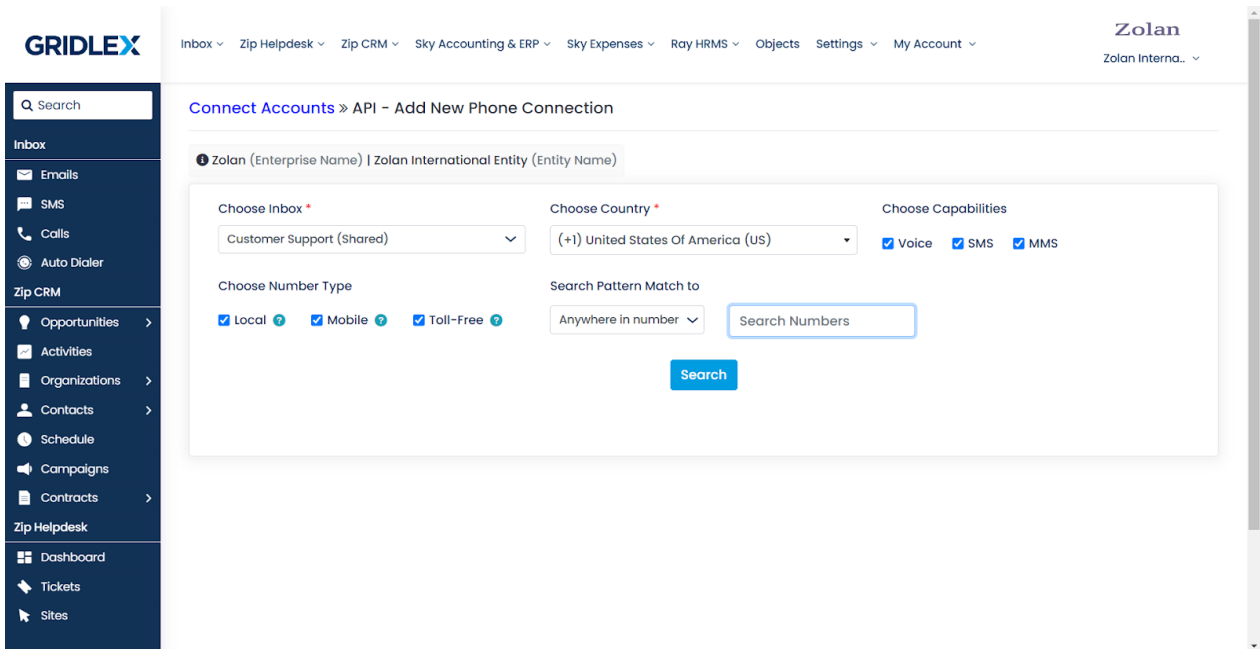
GRIDLEX

Inbox Zip Helpdesk Zip CRM Sky Accounting & ERP Sky Expenses Ray HRMS Objects Settings My Account

Zolan
Zolan Interna..

Search

Inbox
Emails
SMS
Calls
Auto Dialer
Zip CRM
Opportunities
Activities
Organizations
Contacts
Schedule
Campaigns
Contracts
Zip Helpdesk
Dashboard
Tickets
Sites

Connect Accounts » API - Add New Phone Connection

Zolan (Enterprise Name) | Zolan International Entity (Entity Name)

Choose Inbox *
Customer Support (Shared)

Choose Country *
(+1) United States Of America (US)

Choose Capabilities
Voice SMS MMS

Choose Number Type
Local Mobile Toll-Free

Search Pattern Match to
Anywhere in number
Search Numbers

Search